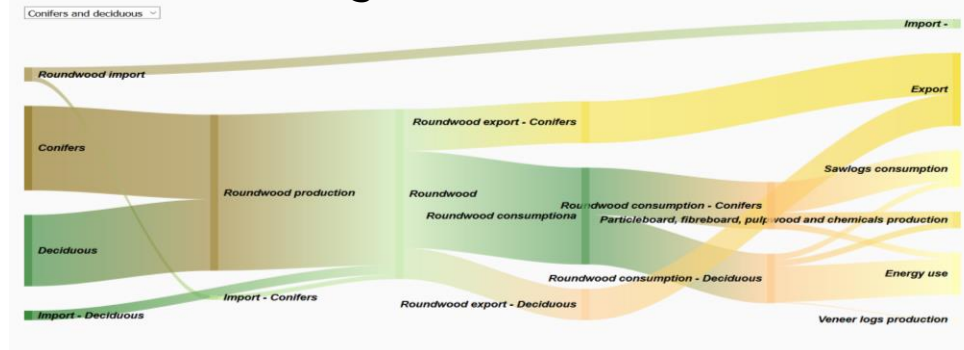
Conifers and deciduous

Import -

Roundwood import

Export

Conifers

Roundwood export - Conifers

Sawlogs consumption

Roundwood production

Roundwood

Roundwood consumption - Conifers

Roundwood consumptiona

Particleboard, fibreboard, pulpwood and chemicals production

Deciduous

Roundwood consumption - Deciduous

Energy use

Import - Conifers

Roundwood export - Deciduous

Import - Deciduous

Veneer logs production